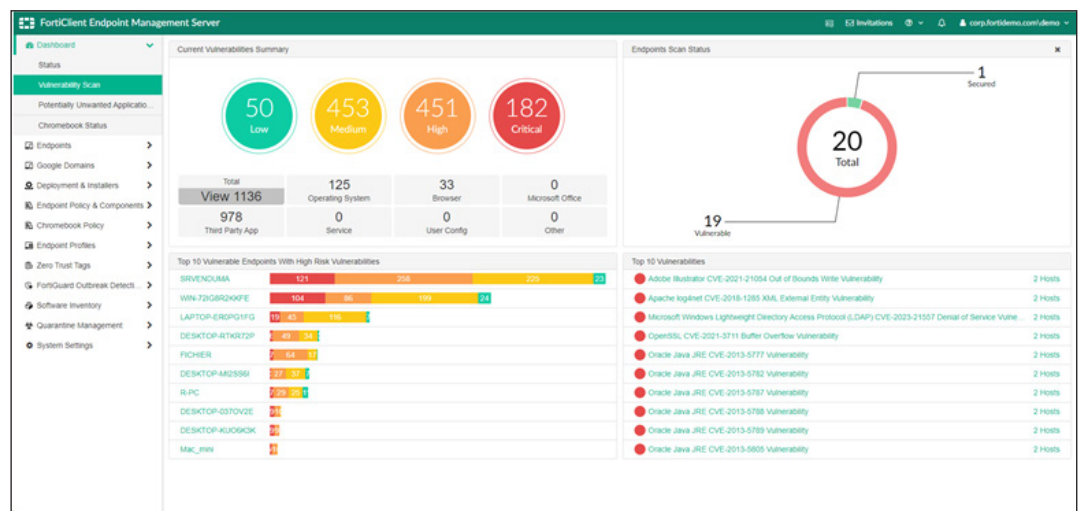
FortiClient Endpoint Management Server

Invitations

corp.fortidemo.com\demo

Dashboard
Status
Vulnerability Scan
Potentially Unwanted Applicatio...
Chromebook Status
Endpoints
Google Domains
Deployment & Installers
Endpoint Policy & Components
Chromebook Policy
Endpoint Profiles
Zero Trust Tags
FortiGuard Outbreak Detecti...
Software Inventory
Quarantine Management
System Settings

Current Vulnerabilities Summary

50 Low
453 Medium
451 High
182 Critical

| Total View 1136 | 125 Operating System | 33 Browser | 0 Microsoft Office |
|---|---|---|---|
| 978 Third Party App | 0 Service | 0 User Config | 0 Other |

Endpoints Scan Status

1 Secured
20 Total
19 Vulnerable

Top 10 Vulnerable Endpoints With High Risk Vulnerabilities

| SRVENDUMA | 121 | 258 | 225 | 23 |
|---|---|---|---|---|
| WIN-72IG8R2KKFE | 104 | 86 | 199 | 24 |
| LAPTOP-ER0PG1FG | 19 | 45 | 116 | |
| DESKTOP-RTKR72P | | 49 | 34 | |
| FICHIER | | 64 | 37 | |
| DESKTOP-MI2S56I | | 27 | 37 | |
| R-PC | 7 | 29 | 26 | 1 |
| DESKTOP-037OV2E | | | | |
| DESKTOP-KUO6K3K | | | | |
| Mac_mini | | | | |

Top 10 Vulnerabilities

| Adobe Illustrator CVE-2021-21054 Out of Bounds Write Vulnerability | 2 Hosts |
|---|---|
| Apache log4net CVE-2018-1285 XML External Entity Vulnerability | 2 Hosts |
| Microsoft Windows Lightweight Directory Access Protocol (LDAP) CVE-2023-21557 Denial of Service Vulne... | 2 Hosts |
| OpenSSL CVE-2021-3711 Buffer Overflow Vulnerability | 2 Hosts |
| Oracle Java JRE CVE-2013-5777 Vulnerability | 2 Hosts |
| Oracle Java JRE CVE-2013-5782 Vulnerability | 2 Hosts |
| Oracle Java JRE CVE-2013-5787 Vulnerability | 2 Hosts |
| Oracle Java JRE CVE-2013-5788 Vulnerability | 2 Hosts |
| Oracle Java JRE CVE-2013-5789 Vulnerability | 2 Hosts |
| Oracle Java JRE CVE-2013-5805 Vulnerability | 2 Hosts |